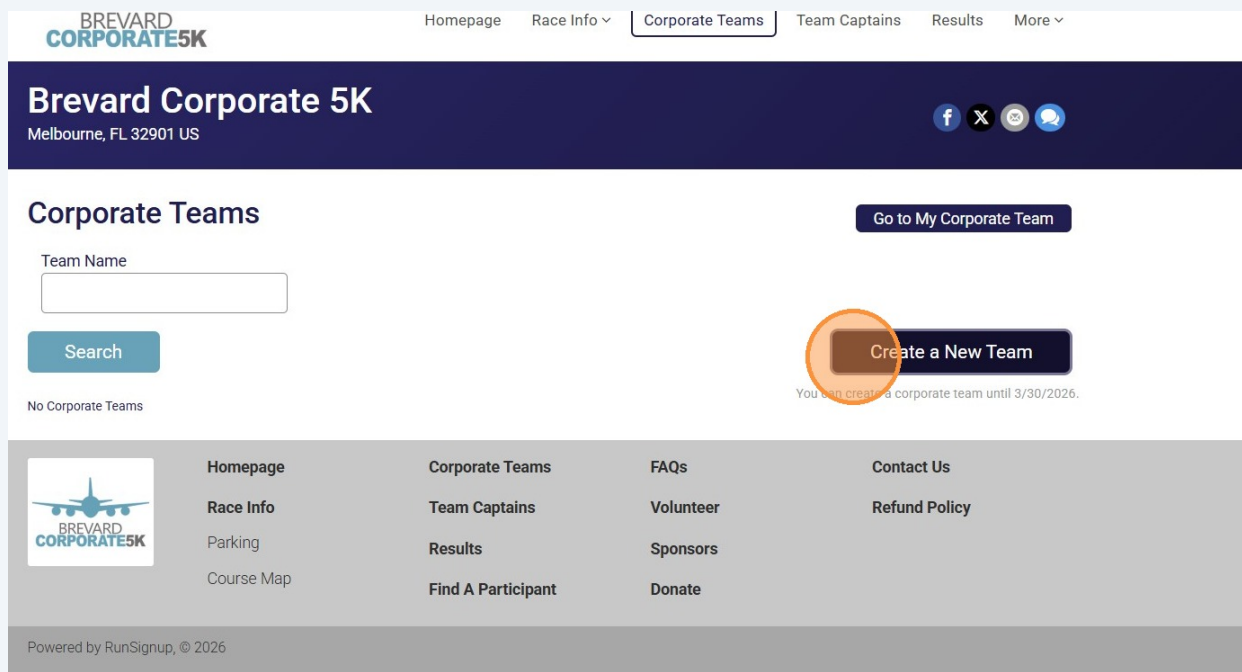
BREVARD CORPORATE5K

Homepage Race Info Corporate Teams Team Captains Results More

Brevard Corporate 5K
Melbourne, FL 32901 US

Corporate Teams

Go to My Corporate Team

Team Name

Search

Create a New Team

You can create a corporate team until 3/30/2026.

No Corporate Teams

BREVARD CORPORATE5K

Homepage
Race Info
Parking
Course Map

Corporate Teams
Team Captains
Results
Find A Participant

FAQs
Volunteer
Sponsors
Donate

Contact Us
Refund Policy

Powered by RunSignup, © 2026